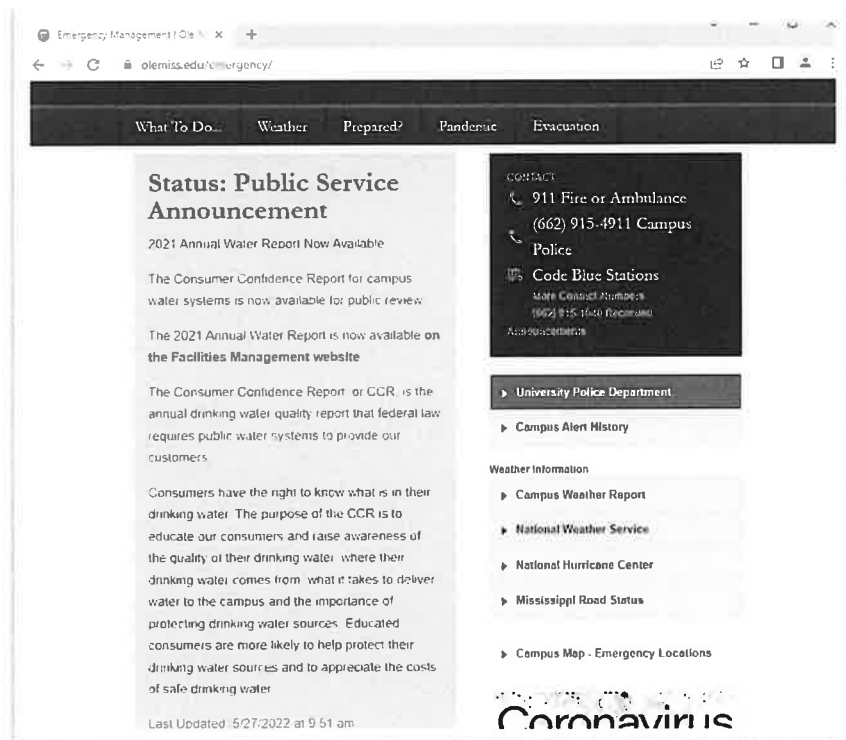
Emergency Management | Ole M ×

olemiss.edu/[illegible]ergency/

What To Do... Weather Prepared? Pandemic Evacuation

Status: Public Service Announcement

2021 Annual Water Report Now Available

The Consumer Confidence Report for campus water systems is now available for public review

The 2021 Annual Water Report is now available on the Facilities Management website

The Consumer Confidence Report or CCR is the annual drinking water quality report that federal law requires public water systems to provide our customers

Consumers have the right to know what is in their drinking water The purpose of the CCR is to educate our consumers and raise awareness of the quality of their drinking water where their drinking water comes from what it takes to deliver water to the campus and the importance of protecting drinking water sources Educated consumers are more likely to help protect their drinking water sources and to appreciate the costs of safe drinking water

Last Updated 5/27/2022 at 9 51 am

CONTACT
911 Fire or Ambulance
(662) 915-4911 Campus Police
Code Blue Stations
More Contact Numbers
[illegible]
Announcements

University Police Department

Campus Alert History

Weather Information

Campus Weather Report

National Weather Service

National Hurricane Center

Mississippi Road Status

Campus Map - Emergency Locations

Coronavirus